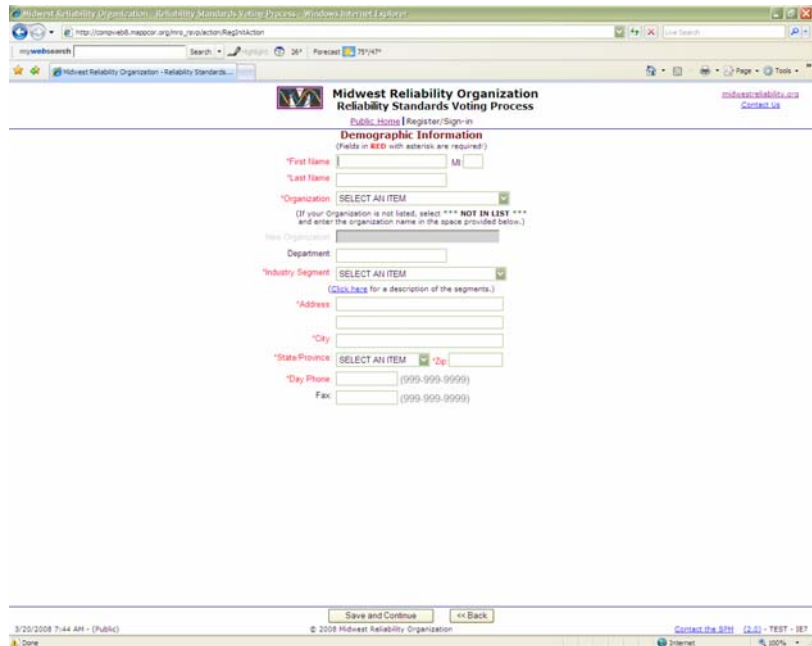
Midwest Reliability Organization - Reliability Standards Voting Process - Windows Internet Explorer

http://compweb8.mappcor.org/mro_rsvp/action/RegInitAction

Live Search

mywebsearch Search Highlight 26° Forecast 75°/47°

Midwest Reliability Organization - Reliability Standards...

Page Tools

Midwest Reliability Organization
Reliability Standards Voting Process

Public Home | Register/Sign-in

midwestreliability.org
Contact Us

Demographic Information
(Fields in RED with asterisk are required!)

*First Name MI

*Last Name

*Organization SELECT AN ITEM

(If your Organization is not listed, select *** NOT IN LIST *** and enter the organization name in the space provided below.)

New Organization

Department

*Industry Segment SELECT AN ITEM

(Click here for a description of the segments.)

*Address

*City

*State/Province SELECT AN ITEM *Zip

*Day Phone (999-999-9999)

Fax (999-999-9999)

Save and Continue << Back

3/20/2008 7:44 AM - (Public)

© 2008 Midwest Reliability Organization

Contact the SPM (2.0) - TEST - IE7

Done

Internet

100%